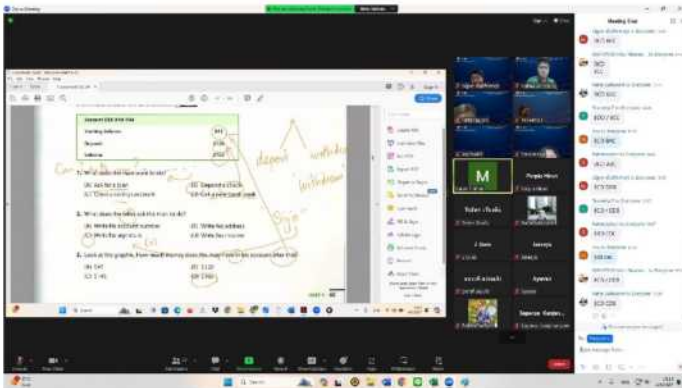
Meeting Chat

1. What does the man want to do?
(A) Ask for a loan
(B) Deposit a check
(C) Check a savings account
(D) Get a new bank card

2. What does the teller ask the man to do?
(A) Write his account number
(B) Write his address
(C) Write his signature
(D) Write his name

3. Look at the graphic. How much money does the man have in his account after that?
(A) $47
(B) $120
(C) $145
(D) $165

Starting Balance
Deposit
Balance

deposit
withdraw
withdrawal

M

3CD
BCC
BCC
3CD
BCC
BCC
3CD

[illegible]